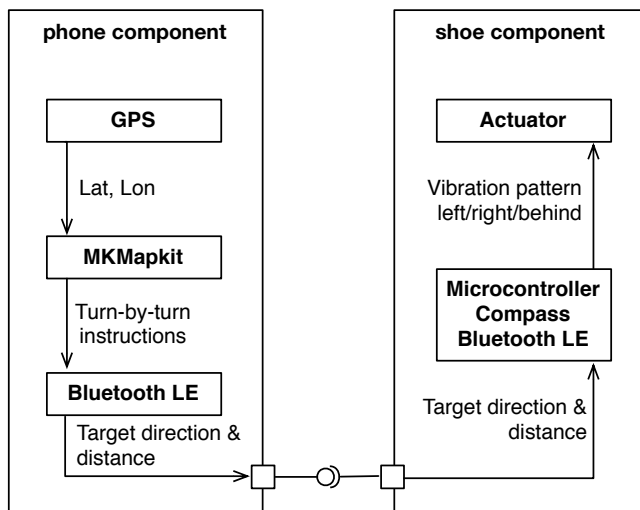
phone component

GPS

Lat, Lon

MKMapkit

Turn-by-turn instructions

Bluetooth LE

Target direction & distance

shoe component

Actuator

Vibration pattern left/right/behind

Microcontroller
Compass
Bluetooth LE

Target direction & distance